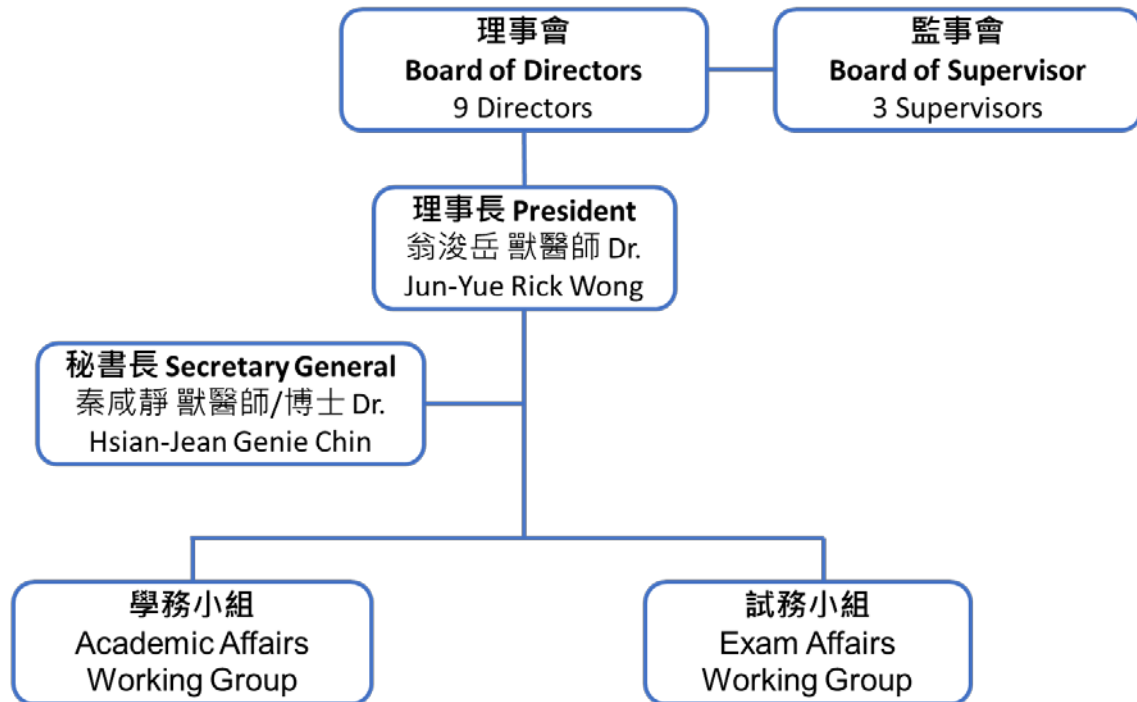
理事會
Board of Directors
9 Directors

監事會
Board of Supervisor
3 Supervisors

理事長 President
翁浚岳 獸醫師 Dr. Jun-Yue Rick Wong

秘書長 Secretary General
秦咸靜 獸醫師/博士 Dr. Hsian-Jean Genie Chin

學務小組
Academic Affairs Working Group

試務小組
Exam Affairs Working Group